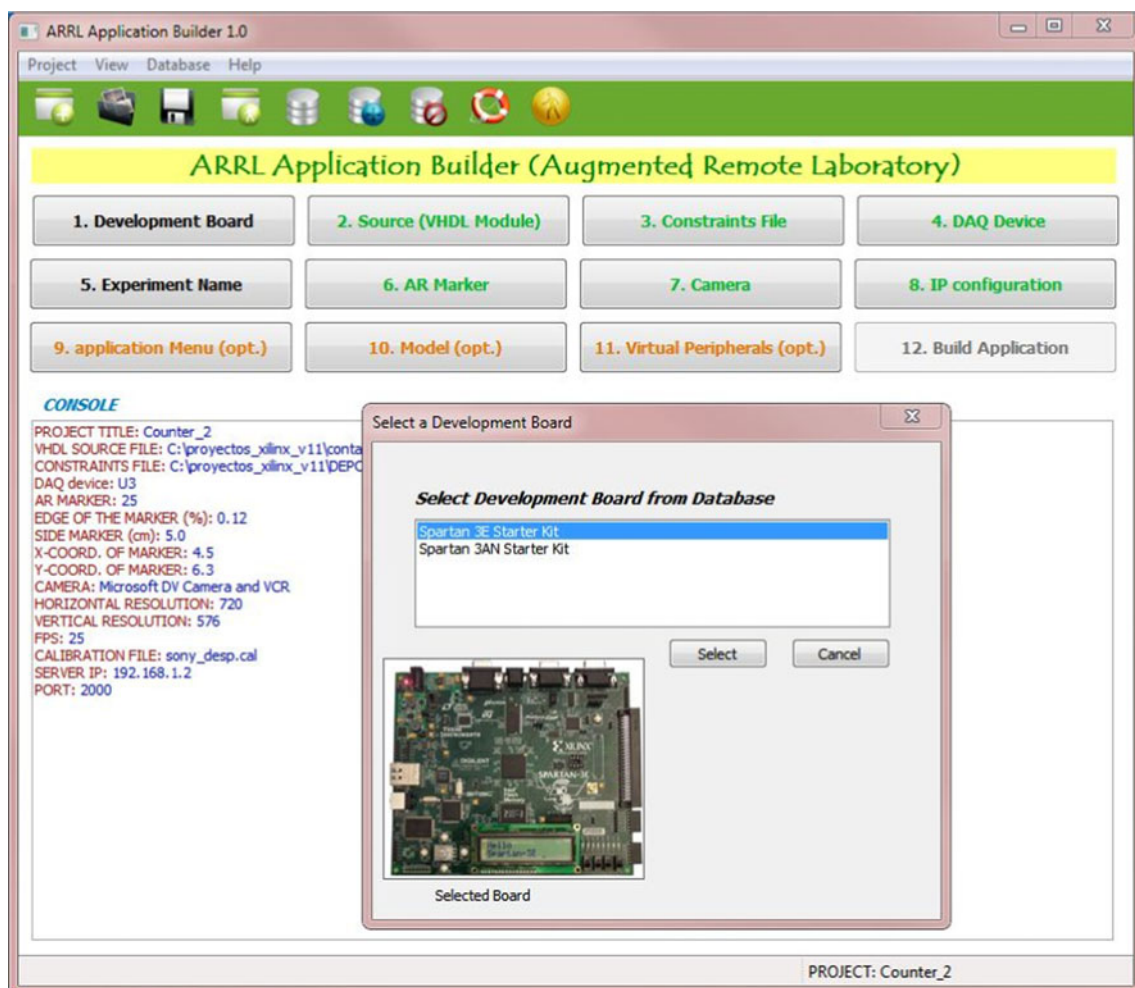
ARRL Application Builder 1.0

Project View Database Help

ARRL Application Builder (Augmented Remote Laboratory)

1. Development Board
2. Source (VHDL Module)
3. Constraints File
4. DAQ Device
5. Experiment Name
6. AR Marker
7. Camera
8. IP configuration
9. application Menu (opt.)
10. Model (opt.)
11. Virtual Peripherals (opt.)
12. Build Application

CONSOLE

PROJECT TITLE: Counter_2
VHDL SOURCE FILE: C:\proyectos_xilinx_v11\conta
CONSTRAINTS FILE: C:\proyectos_xilinx_v11\DEPC
DAQ device: U3
AR MARKER: 25
EDGE OF THE MARKER (%): 0.12
SIDE MARKER (cm): 5.0
X-COORD. OF MARKER: 4.5
Y-COORD. OF MARKER: 6.3
CAMERA: Microsoft DV Camera and VCR
HORIZONTAL RESOLUTION: 720
VERTICAL RESOLUTION: 576
FPS: 25
CALIBRATION FILE: sony_desp.cal
SERVER IP: 192.168.1.2
PORT: 2000

Select a Development Board

Select Development Board from Database

Spartan 3E Starter Kit
Spartan 3AN Starter Kit

Select
Cancel

XILINX
SPARTAN-3E
Hello
Spartan-3E

Selected Board

PROJECT: Counter_2